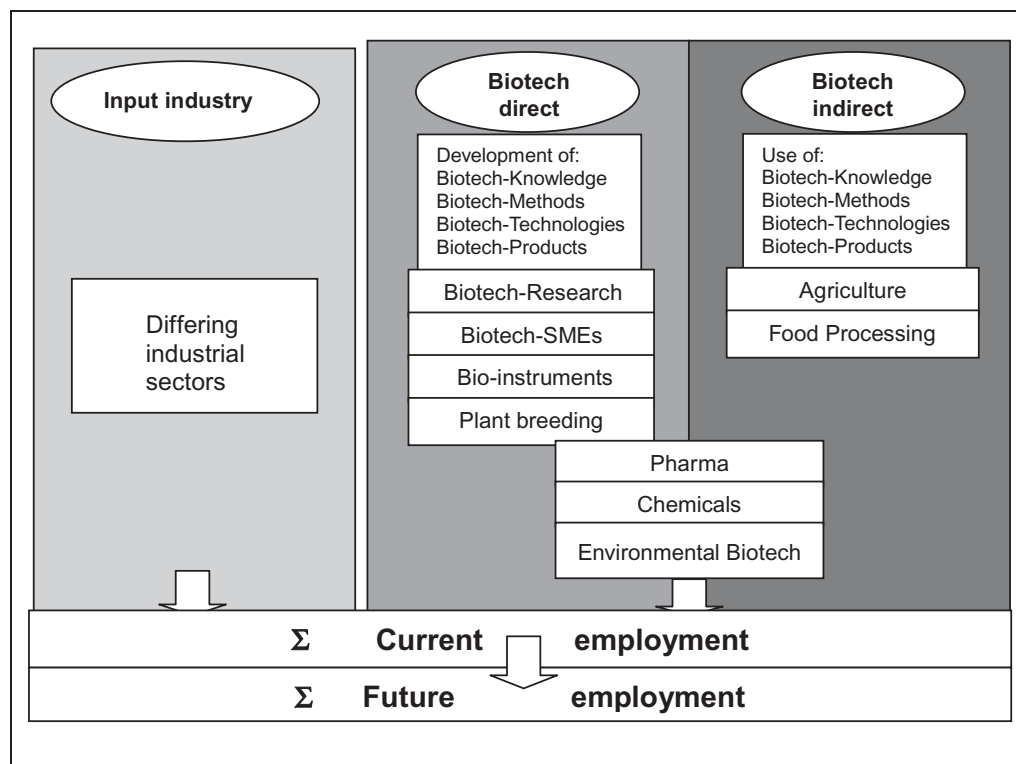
Input industry

Differing industrial sectors

Biotech direct

Development of:
Biotech-Knowledge
Biotech-Methods
Biotech-Technologies
Biotech-Products

Biotech-Research

Biotech-SMEs

Bio-instruments

Plant breeding

Biotech indirect

Use of:
Biotech-Knowledge
Biotech-Methods
Biotech-Technologies
Biotech-Products

Agriculture

Food Processing

Pharma

Chemicals

Environmental Biotech

$\Sigma$ Current employment

$\Sigma$ Future employment